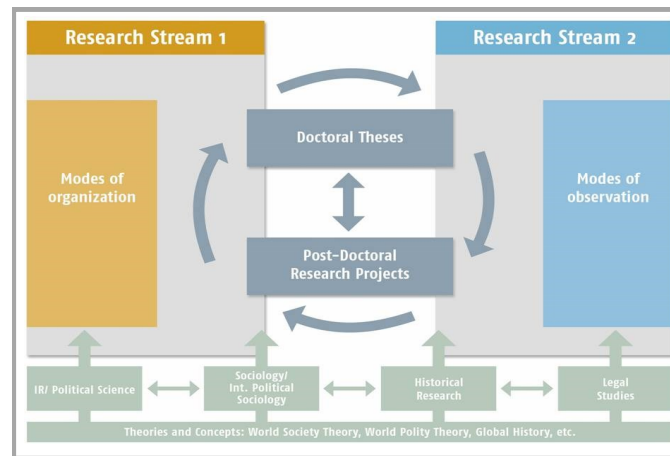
Research Stream 1

Research Stream 2

Modes of organization

Doctoral Theses

Post-Doctoral Research Projects

Modes of observation

IR/ Political Science

Sociology/ Int. Political Sociology

Historical Research

Legal Studies

Theories and Concepts: World Society Theory, World Polity Theory, Global History, etc.